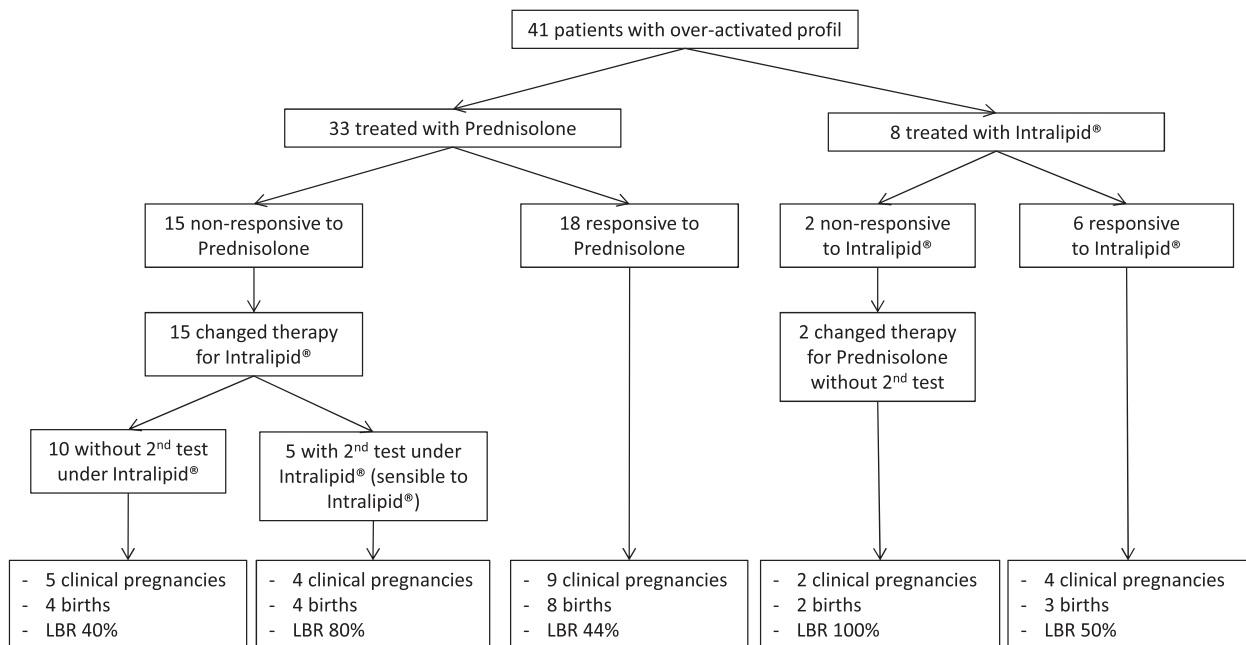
41 patients with over-activated profil

33 treated with Prednisolone

8 treated with Intralipid®

15 non-responsive to Prednisolone

18 responsive to Prednisolone

2 non-responsive to Intralipid®

6 responsive to Intralipid®

15 changed therapy for Intralipid®

2 changed therapy for Prednisolone without 2$^{nd}$ test

10 without 2$^{nd}$ test under Intralipid®

5 with 2$^{nd}$ test under Intralipid® (sensible to Intralipid®)

- 5 clinical pregnancies
- 4 births
- LBR 40%

- 4 clinical pregnancies
- 4 births
- LBR 80%

- 9 clinical pregnancies
- 8 births
- LBR 44%

- 2 clinical pregnancies
- 2 births
- LBR 100%

- 4 clinical pregnancies
- 3 births
- LBR 50%